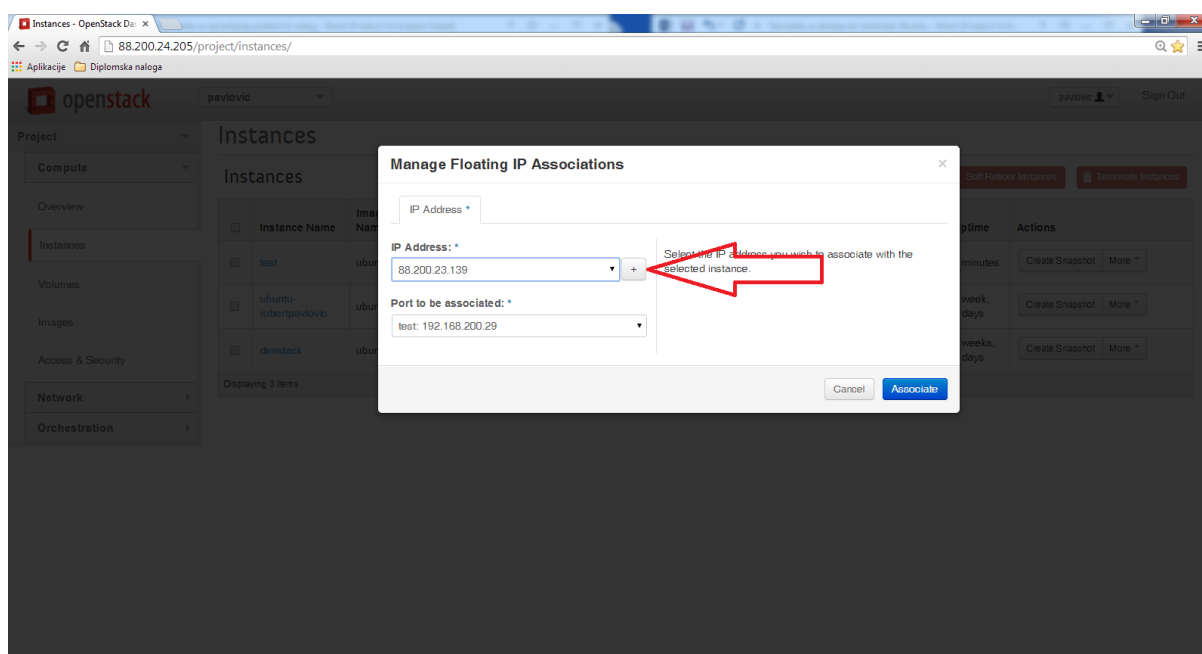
Instances - OpenStack Da ×

88.200.24.205/project/instances/

Aplikacije Diplomska naloga

openstack

pavlovic

pavlovic

Sign Out

Project

Compute

Overview

Instances

Volumes

Images

Access & Security

Network

Orchestration

Instances

Instances

Soft Reboot Instances

Terminate Instances

Instance Name

Image Name

Uptime

Actions

test

ubun

minutes

Create Snapshot

More

ubuntu-robertpavlovic

ubun

week, days

Create Snapshot

More

devstack

ubun

weeks, days

Create Snapshot

More

Displaying 3 items

Manage Floating IP Associations

×

IP Address *

IP Address: *

88.200.23.139

+

Port to be associated: *

test: 192.168.200.29

Select the IP address you wish to associate with the selected instance.

Cancel

Associate